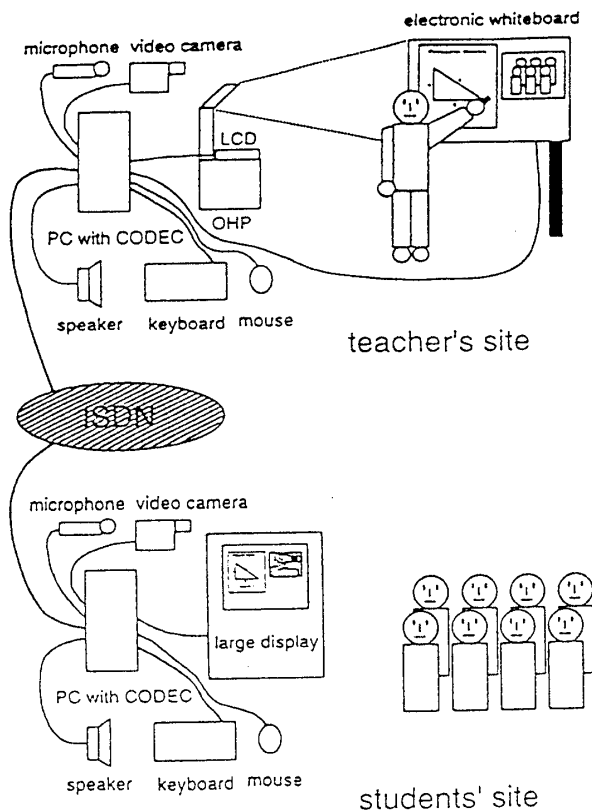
electronic whiteboard

microphone video camera

LCD

OHP

PC with CODEC

speaker keyboard mouse

teacher's site

ISDN

microphone video camera

large display

PC with CODEC

speaker keyboard mouse

students' site